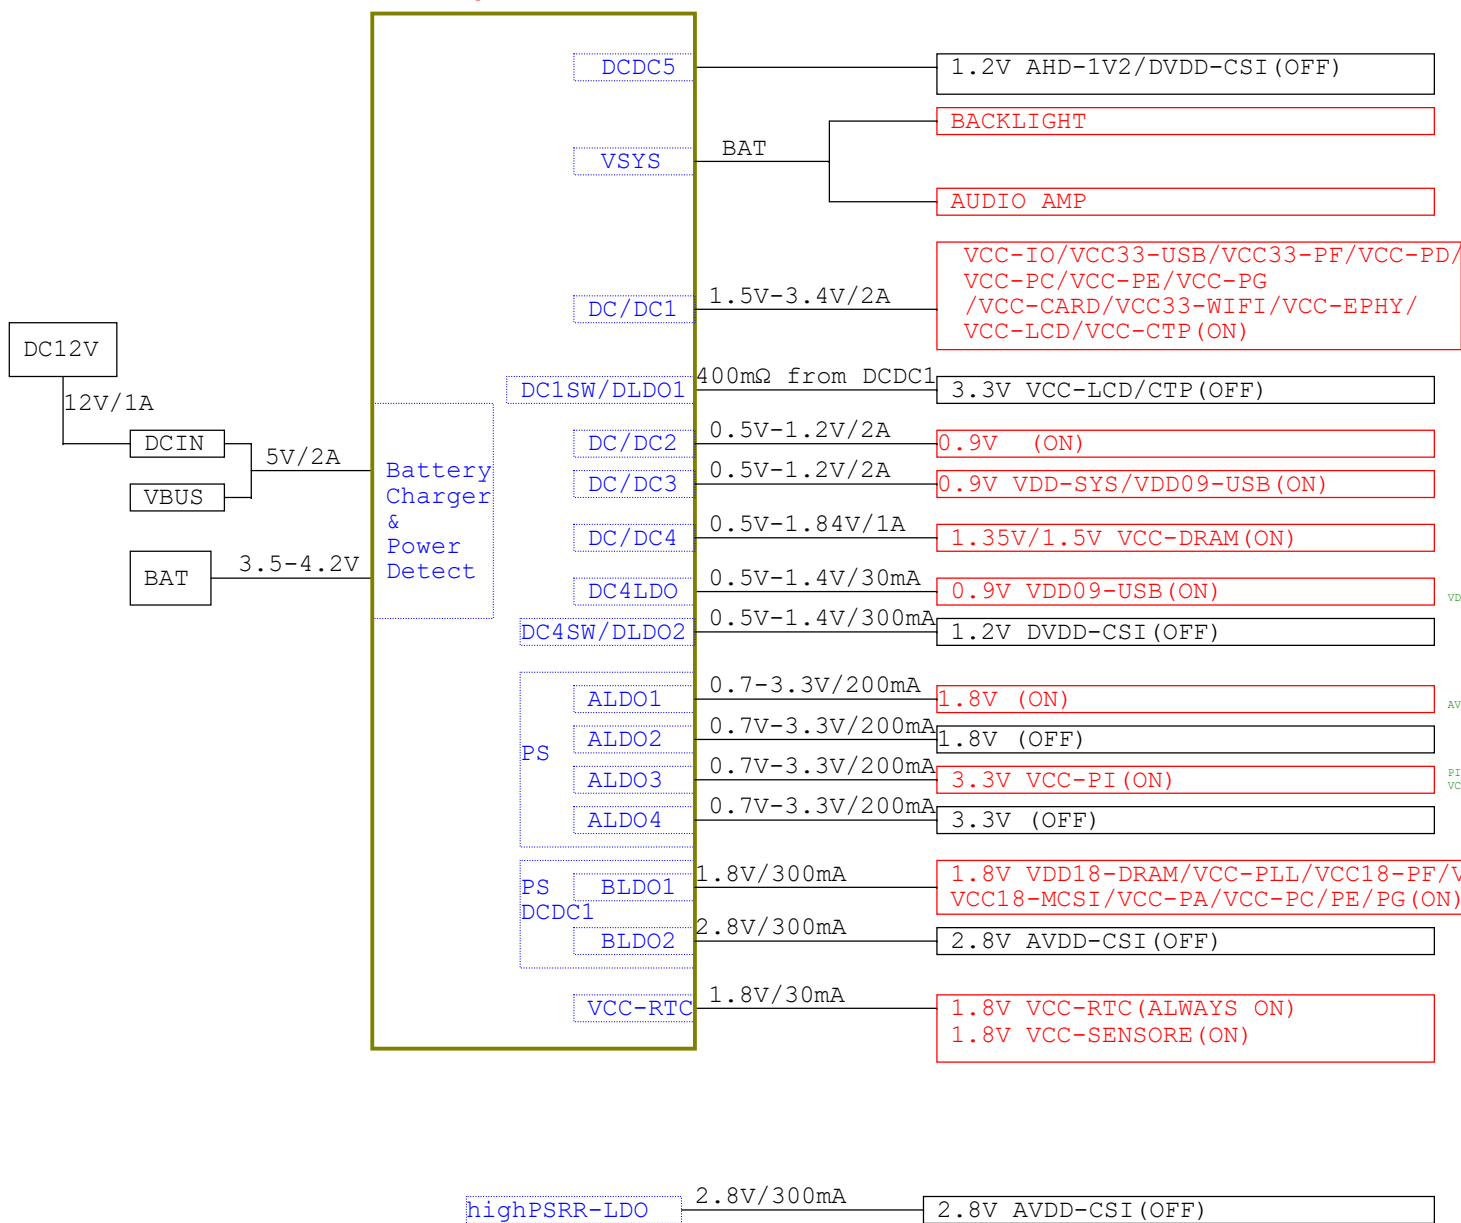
DCDC5
1.2V AHD-1V2/DVDD-CSI(OFF)

VSYS
BAT
BACKLIGHT
AUDIO AMP

DC/DC1
1.5V-3.4V/2A
VCC-IO/VCC33-USB/VCC33-PF/VCC-PD/
VCC-PC/VCC-PE/VCC-PG
/VCC-CARD/VCC33-WIFI/VCC-EPHY/
VCC-LCD/VCC-CTP(ON)

DC12V
12V/1A
DCIN
VBUS
5V/2A
BAT
3.5-4.2V

Battery
Charger
&
Power
Detect

DC1SW/DLDO1
400mΩ from DCDC1
3.3V VCC-LCD/CTP(OFF)

DC/DC2
0.5V-1.2V/2A
0.9V (ON)

DC/DC3
0.5V-1.2V/2A
0.9V VDD-SYS/VDD09-USB(ON)

DC/DC4
0.5V-1.84V/1A
1.35V/1.5V VCC-DRAM(ON)

DC4LDO
0.5V-1.4V/30mA
0.9V VDD09-USB(ON)
VD

DC4SW/DLDO2
0.5V-1.4V/300mA
1.2V DVDD-CSI(OFF)

PS
ALDO1
0.7-3.3V/200mA
1.8V (ON)
AV

ALDO2
0.7V-3.3V/200mA
1.8V (OFF)

ALDO3
0.7V-3.3V/200mA
3.3V VCC-PI(ON)
PI
VC

ALDO4
0.7V-3.3V/200mA
3.3V (OFF)

PS
DCDC1
BLDO1
1.8V/300mA
1.8V VDD18-DRAM/VCC-PLL/VCC18-PF/V
VCC18-MCSI/VCC-PA/VCC-PC/PE/PG(ON)

BLDO2
2.8V/300mA
2.8V AVDD-CSI(OFF)

VCC-RTC
1.8V/30mA
1.8V VCC-RTC(ALWAYS ON)
1.8V VCC-SENSORE(ON)

highPSRR-LDO
2.8V/300mA
2.8V AVDD-CSI(OFF)